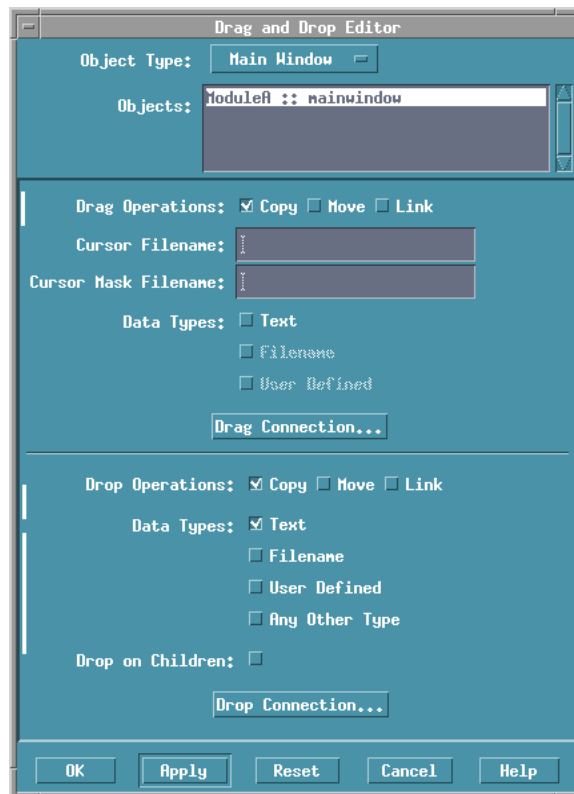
Drag and Drop Editor

Object Type: Main Window

Objects: ModuleA :: mainwindow

Drag Operations: Copy Move Link

Cursor Filename:

Cursor Mask Filename:

Data Types: Text

Filename

User Defined

Drag Connection...

Drop Operations: Copy Move Link

Data Types: Text

Filename

User Defined

Any Other Type

Drop on Children:

Drop Connection...

OK Apply Reset Cancel Help